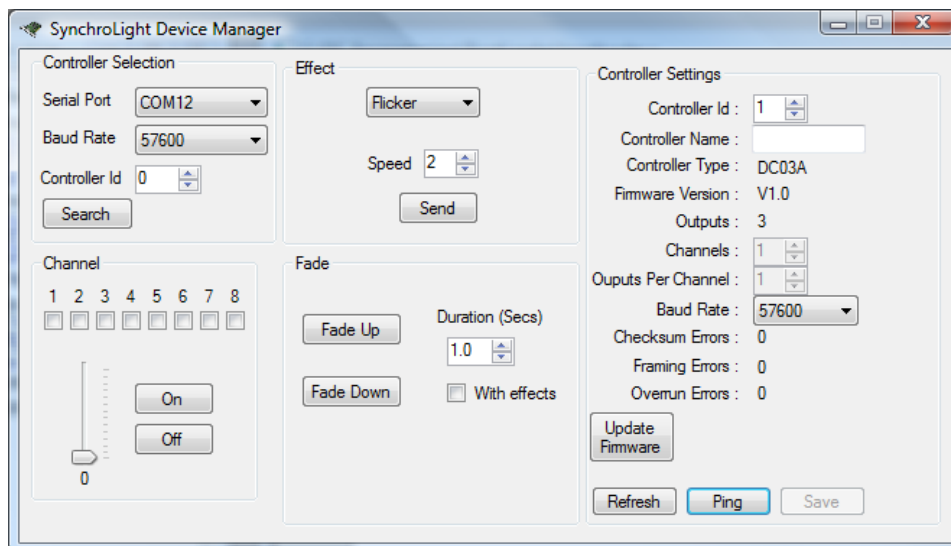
SynchroLight Device Manager

Controller Selection
Serial Port COM12
Baud Rate 57600
Controller Id 0
Search

Effect
Flicker
Speed 2
Send

Controller Settings
Controller Id : 1
Controller Name :
Controller Type : DC03A
Firmware Version : V1.0
Outputs : 3
Channels : 1
Ouputs Per Channel : 1
Baud Rate : 57600
Checksum Errors : 0
Framing Errors : 0
Overrun Errors : 0
Update Firmware
Refresh Ping Save

Channel
1 2 3 4 5 6 7 8
On
Off
0

Fade
Fade Up
Duration (Secs)
1.0
Fade Down
With effects